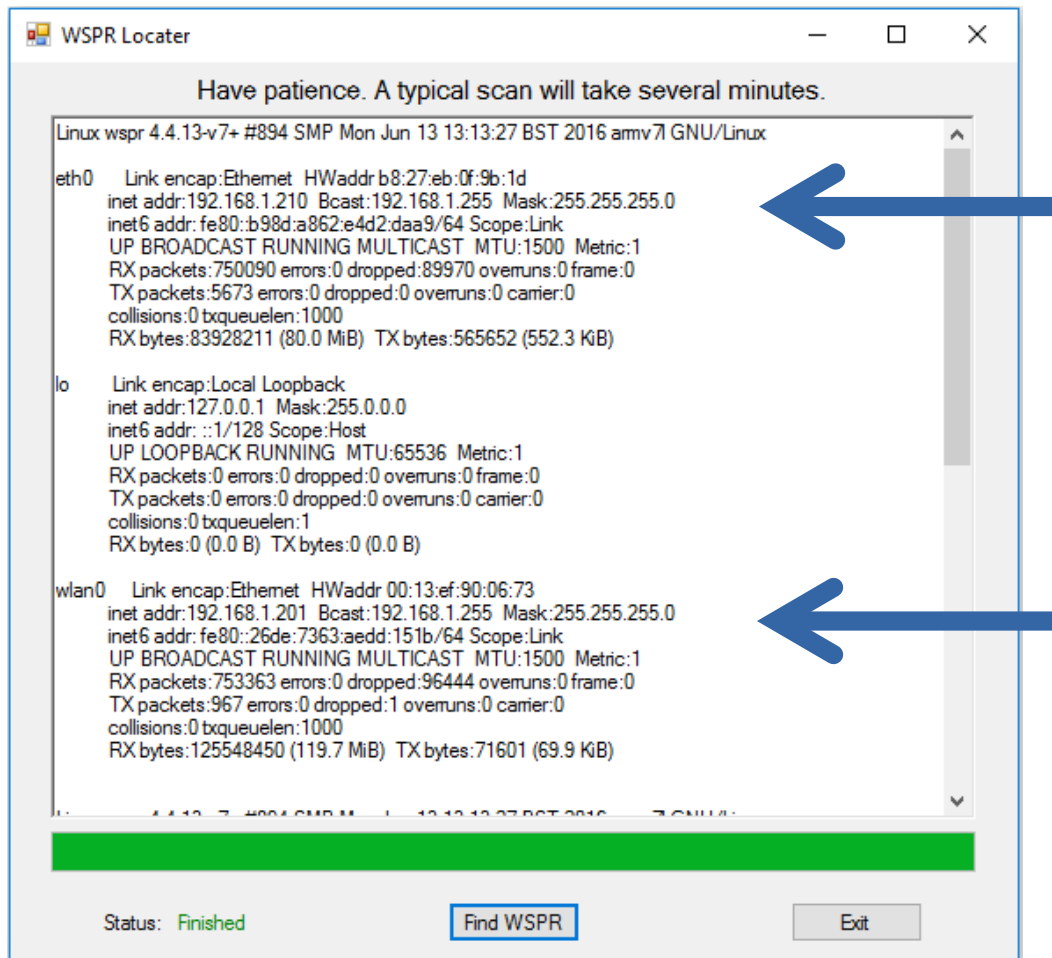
WSPR Locater

Have patience. A typical scan will take several minutes.

Linux wspr 4.4.13-v7+ #894 SMP Mon Jun 13 13:13:27 BST 2016 armv7l GNU/Linux

eth0 Link encap:Ethernet HWaddr b8:27:eb:0f:9b:1d
inet addr:192.168.1.210 Bcast:192.168.1.255 Mask:255.255.255.0
inet6 addr: fe80::b98d:a862:e4d2:daa9/64 Scope:Link
UP BROADCAST RUNNING MULTICAST MTU:1500 Metric:1
RX packets:750090 errors:0 dropped:89970 overruns:0 frame:0
TX packets:5673 errors:0 dropped:0 overruns:0 carrier:0
collisions:0 txqueuelen:1000
RX bytes:83928211 (80.0 MiB) TX bytes:565652 (552.3 KiB)

lo Link encap:Local Loopback
inet addr:127.0.0.1 Mask:255.0.0.0
inet6 addr: ::1/128 Scope:Host
UP LOOPBACK RUNNING MTU:65536 Metric:1
RX packets:0 errors:0 dropped:0 overruns:0 frame:0
TX packets:0 errors:0 dropped:0 overruns:0 carrier:0
collisions:0 txqueuelen:1
RX bytes:0 (0.0 B) TX bytes:0 (0.0 B)

wlan0 Link encap:Ethernet HWaddr 00:13:ef:90:06:73
inet addr:192.168.1.201 Bcast:192.168.1.255 Mask:255.255.255.0
inet6 addr: fe80::26de:7363:aedd:151b/64 Scope:Link
UP BROADCAST RUNNING MULTICAST MTU:1500 Metric:1
RX packets:753363 errors:0 dropped:96444 overruns:0 frame:0
TX packets:967 errors:0 dropped:1 overruns:0 carrier:0
collisions:0 txqueuelen:1000
RX bytes:125548450 (119.7 MiB) TX bytes:71601 (69.9 KiB)

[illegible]

Status: Finished
Find WSPR
Exit